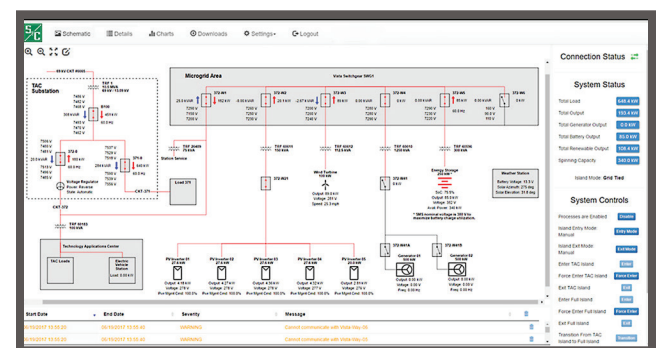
Schematic Details Charts Downloads Settings Logout

Connection Status

69 kV CKT 9500

TAC Substation

Microgrid Area

Vista Switchgear SWG1

Station Service

Load 371

Technology Applications Center

TAC Loads

Electric Vehicle Station

Wind Turbine

Energy Storage

Weather Station

PV Inverter 01

PV Inverter 02

PV Inverter 03

PV Inverter 04

PV Inverter 05

Generator 01

Generator 02

System Status

Total Load 648.4 kW

Total Output 153.4 kW

Total Generator Output 0.0 kW

Total Battery Output 83.0 kW

Total Renewable Output 126.4 kW

Spinning Capacity 240.0 kW

Island Mode: Grid Tied

System Controls

Processes are Enabled Disable

Island Entry Mode: Manual Entry Mode

Island Exit Mode: Manual Exit Mode

Enter TAC Island Enter

Force Enter TAC Island Force Enter

Exit TAC Island Exit

Enter Full Island Enter

Force Enter Full Island Force Enter

Exit Full Island Exit

Transition From TAC Island to Full Island Transition

| Start Date | End Date | Severity | Message |
|---|---|---|---|
| 06/19/2017 13:33:20 | 06/19/2017 13:35:40 | WARNING | Cannot communicate with Vista Sky 08 |
| 06/19/2017 13:33:20 | 06/19/2017 13:35:40 | WARNING | Cannot communicate with Vista Sky 08 |
| 06/19/2017 13:33:20 | 06/19/2017 13:35:40 | WARNING | Cannot communicate with Vista Sky 08 |